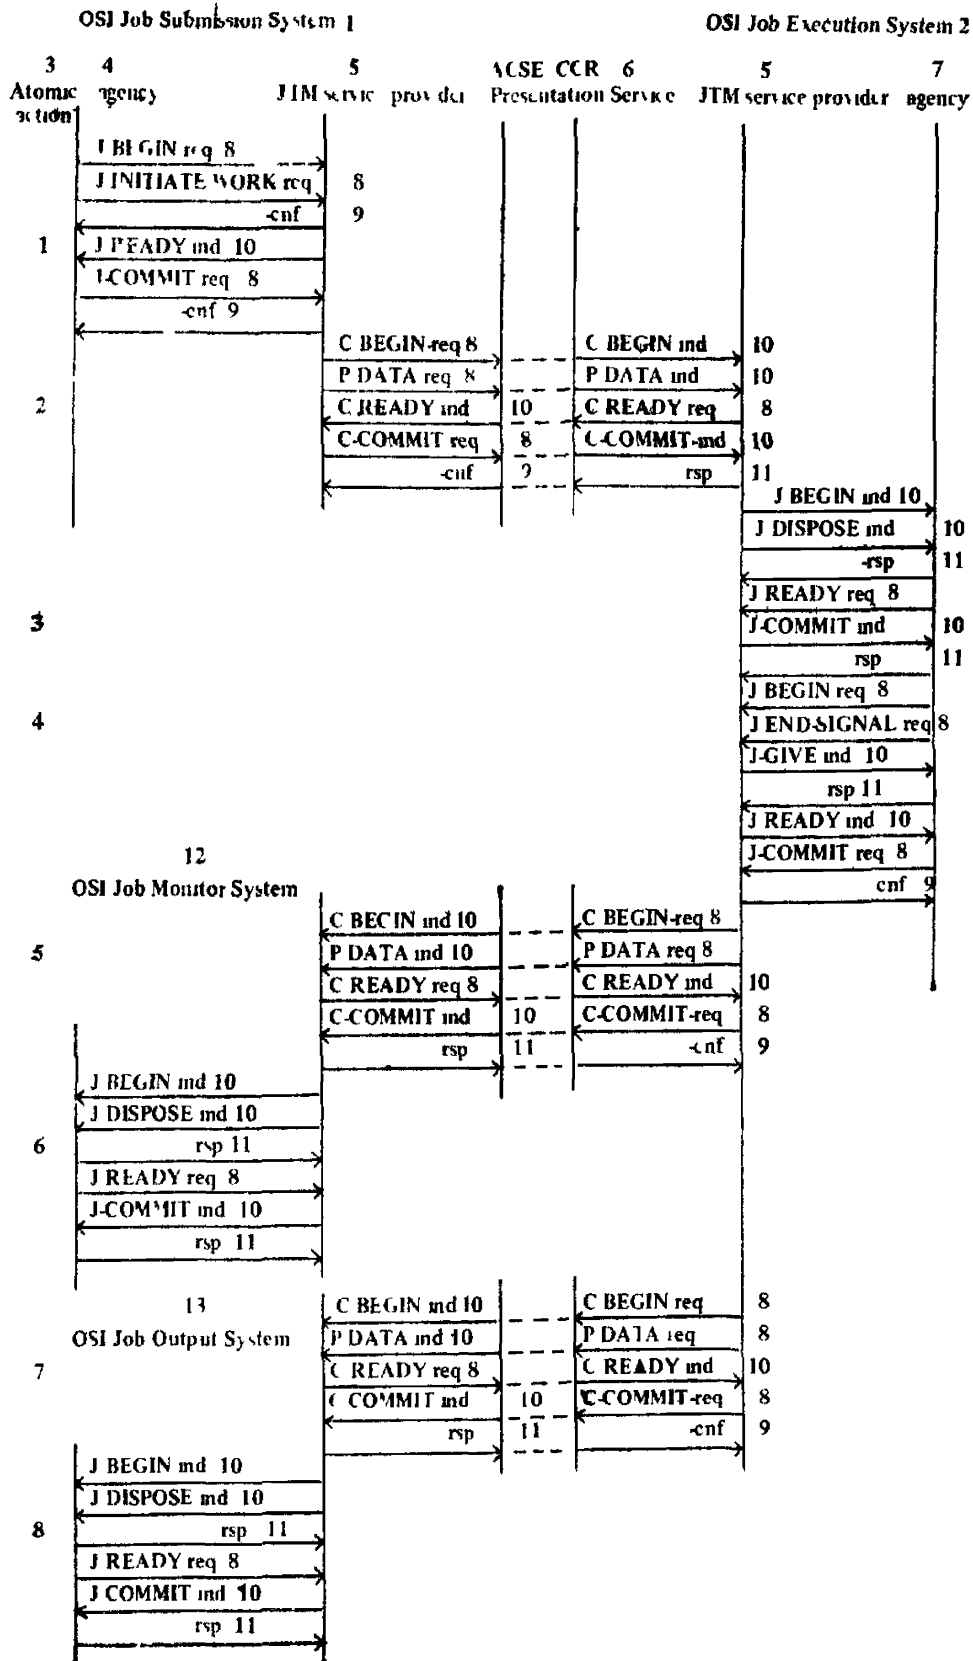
OSI Job Submission System 1

OSI Job Execution System 2

3 Atomic action

4 agency

5 JTM service provider

ACSE CCR 6 Presentation Service

5 JTM service provider

7 agency

J BEGIN req 8
J INITIATE WORK req 8
-cnf 9
1 J READY ind 10
J-COMMIT req 8
-cnf 9

C BEGIN-req 8 — C BEGIN ind 10
P DATA req 8 — P DATA ind 10
2 C READY ind 10 — C READY req 8
C-COMMIT req 8 — C-COMMIT-ind 10
-cnf 9 — rsp 11

J BEGIN ind 10
J DISPOSE ind 10
-rsp 11
J READY req 8
3 J-COMMIT ind 10
rsp 11
J BEGIN req 8
4 J END-SIGNAL req 8
J-GIVE ind 10
rsp 11
J READY ind 10
J-COMMIT req 8
cnf 9

12
OSI Job Monitor System

C BEGIN ind 10 — C BEGIN-req 8
5 P DATA ind 10 — P DATA req 8
C READY req 8 — C READY ind 10
C-COMMIT ind 10 — C-COMMIT-req 8
rsp 11 — -cnf 9

J BEGIN ind 10
J DISPOSE ind 10
6 rsp 11
J READY req 8
J-COMMIT ind 10
rsp 11

13
OSI Job Output System

C BEGIN ind 10 — C BEGIN req 8
P DATA ind 10 — P DATA req 8
7 C READY req 8 — C READY ind 10
C COMMIT ind 10 — C-COMMIT-req 8
rsp 11 — -cnf 9

J BEGIN ind 10
J DISPOSE ind 10
8 rsp 11
J READY req 8
J COMMIT ind 10
rsp 11